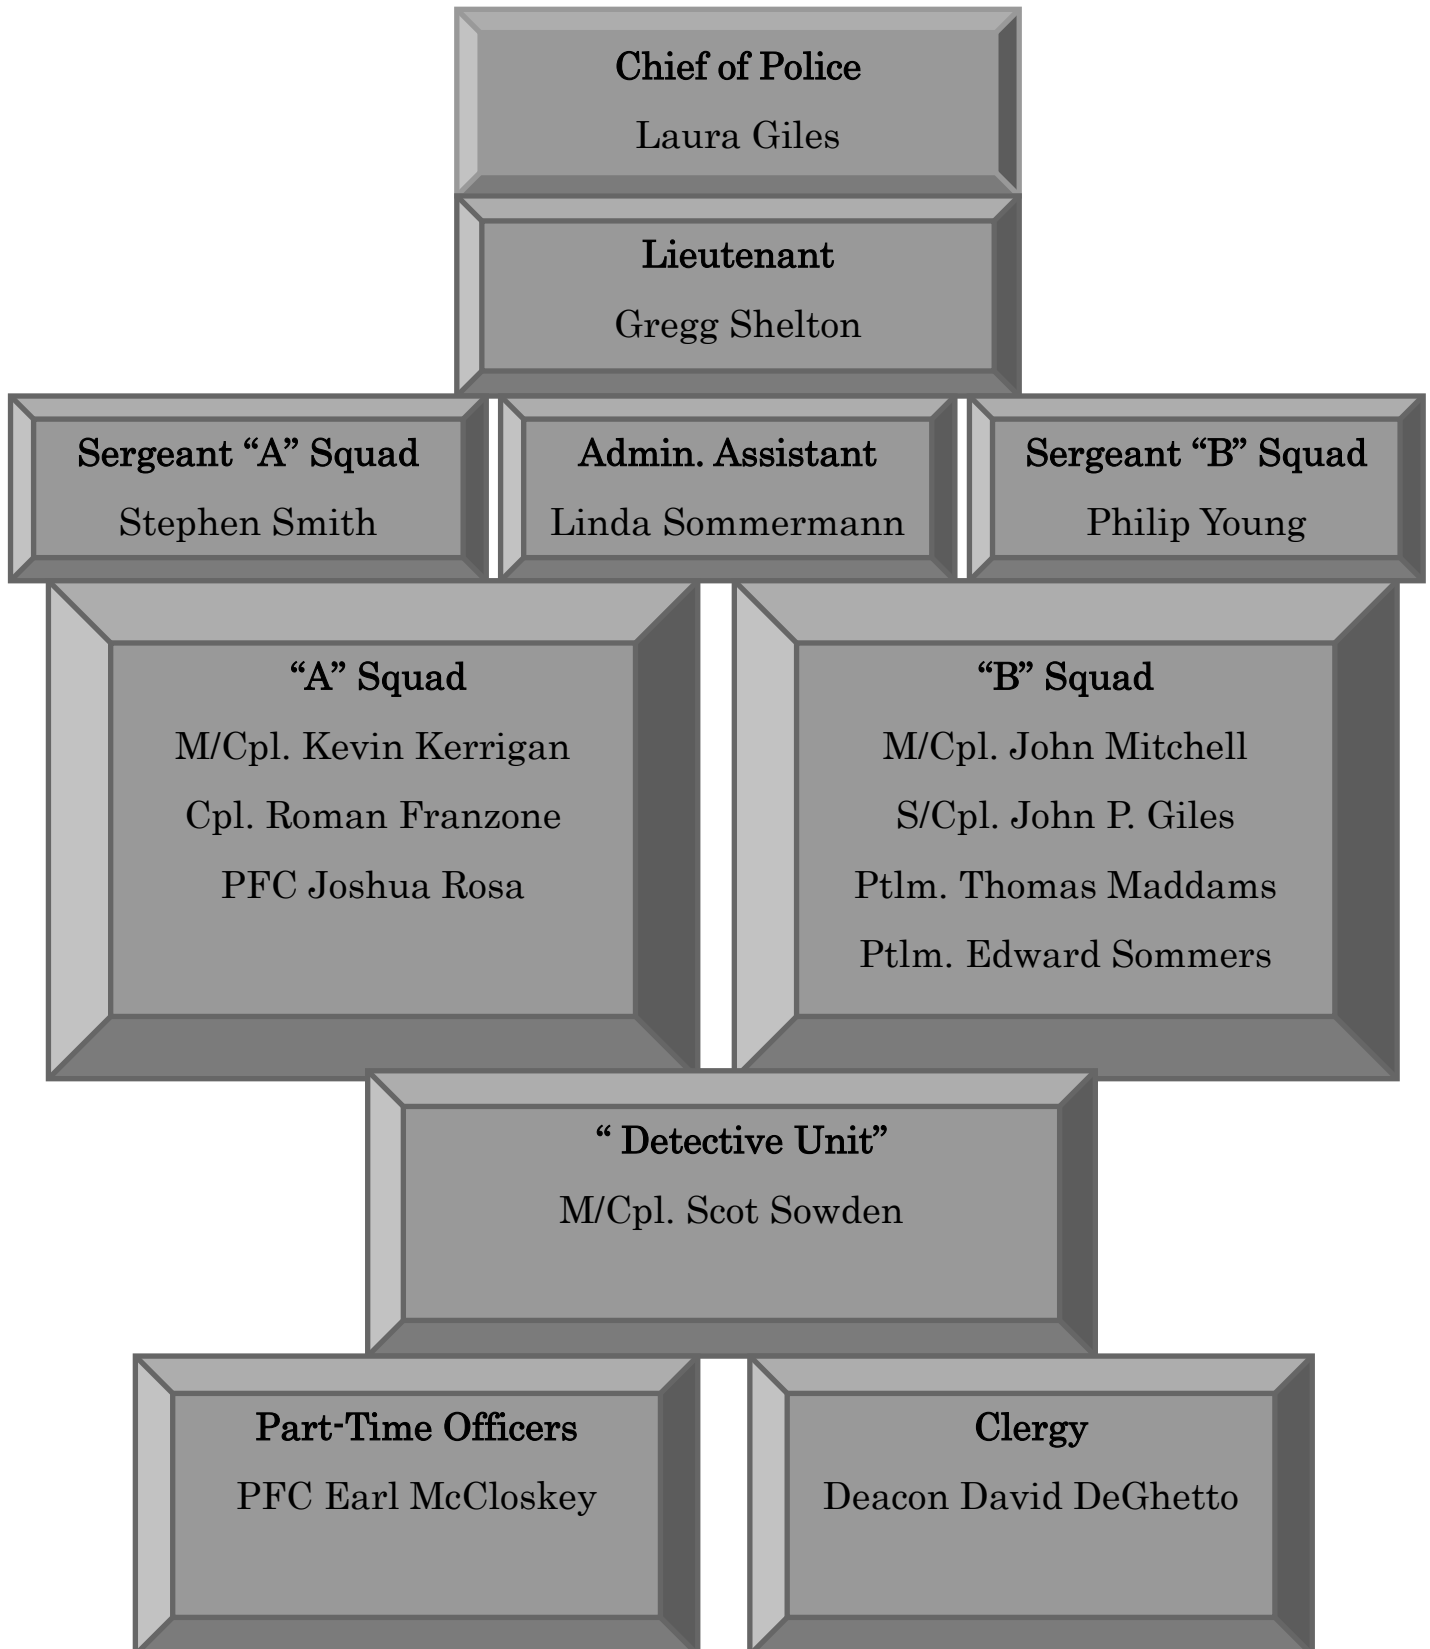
Chief of Police
Laura Giles

Lieutenant
Gregg Shelton

Sergeant "A" Squad
Stephen Smith

Admin. Assistant
Linda Sommermann

Sergeant "B" Squad
Philip Young

"A" Squad
M/Cpl. Kevin Kerrigan
Cpl. Roman Franzone
PFC Joshua Rosa

"B" Squad
M/Cpl. John Mitchell
S/Cpl. John P. Giles
Ptlm. Thomas Maddams
Ptlm. Edward Sommers

" Detective Unit"
M/Cpl. Scot Sowden

Part-Time Officers
PFC Earl McCloskey

Clergy
Deacon David DeGhetto